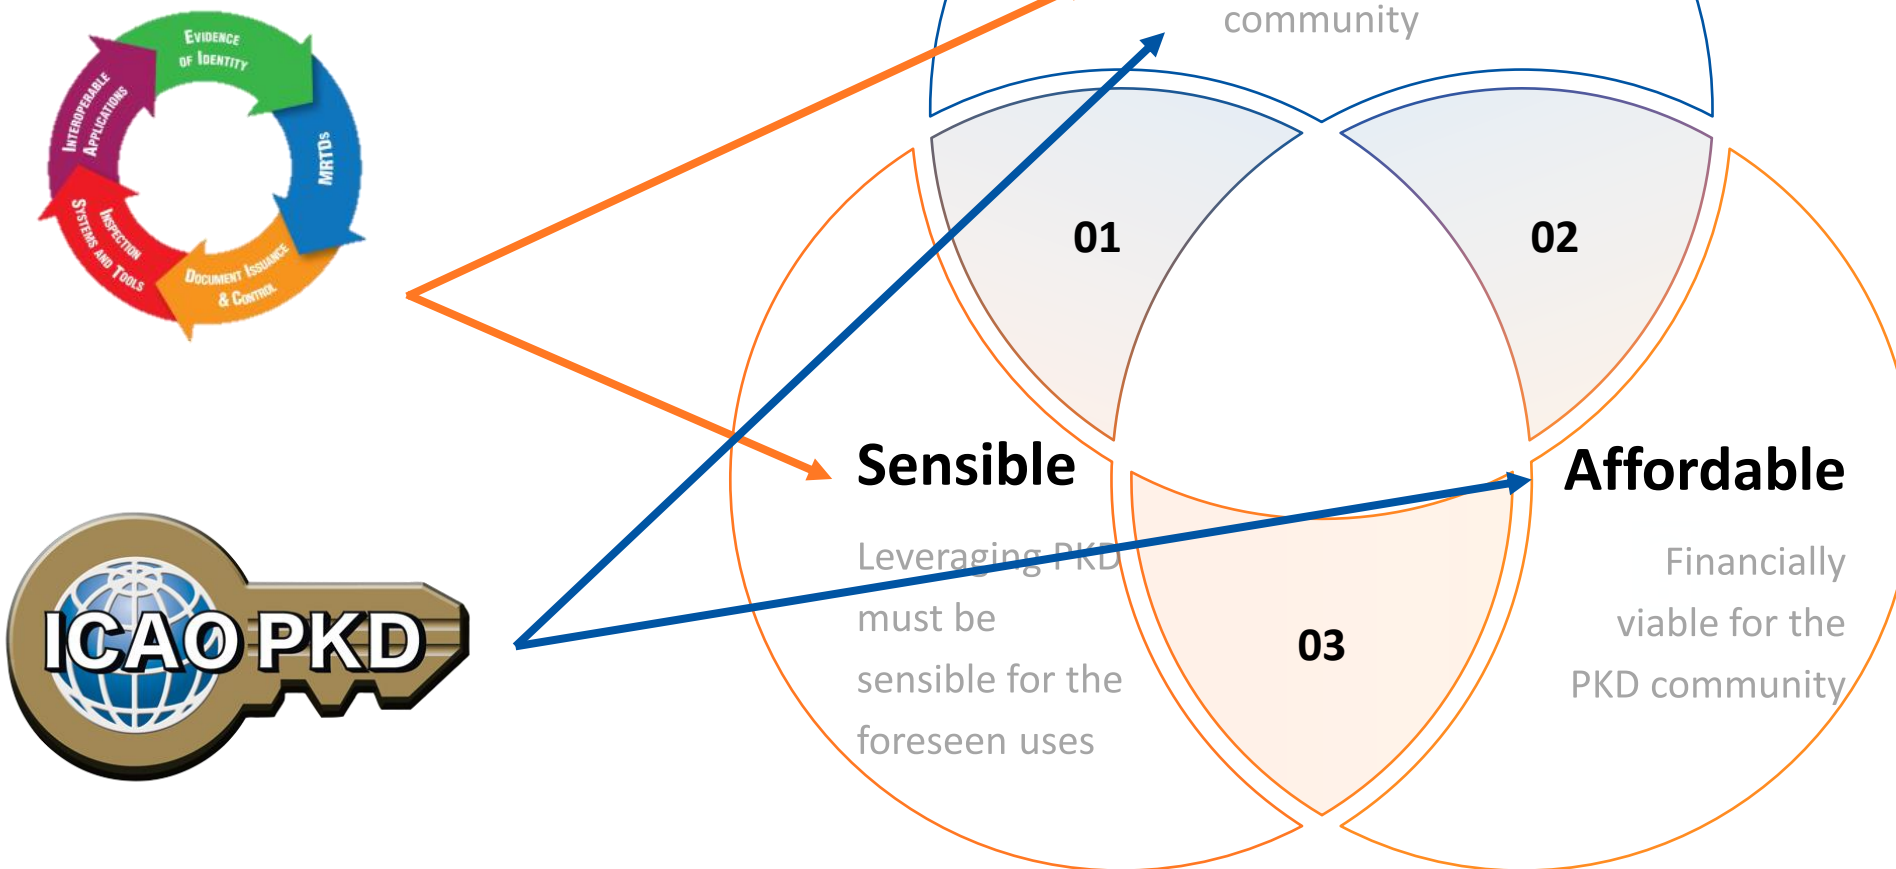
Evidence of Identity

MRTDs

Document Issuance & Control

Inspection Systems and Tools

Interoperable Applications

ICAO PKD

community

01

02

03

Sensible

Leveraging PKD must be sensible for the foreseen uses

Affordable

Financially viable for the PKD community